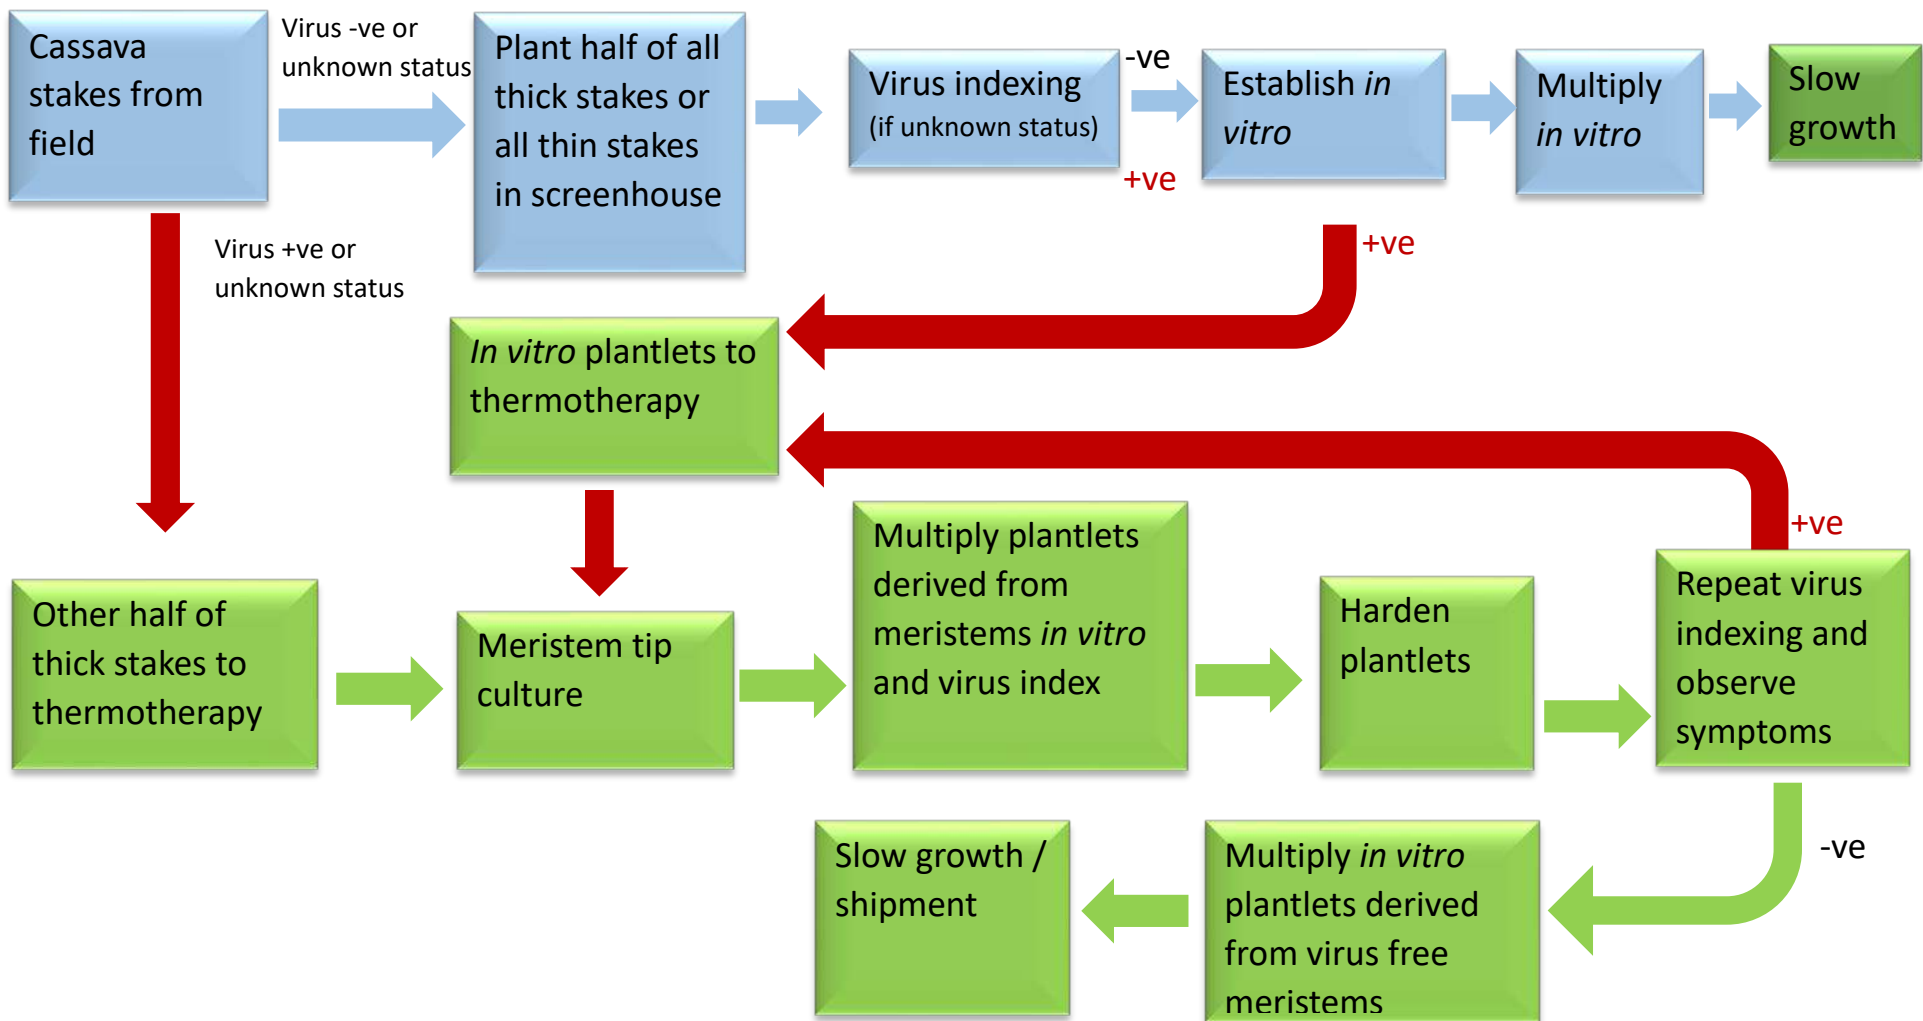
Cassava stakes from field

Virus -ve or unknown status

Plant half of all thick stakes or all thin stakes in screenhouse

Virus indexing (if unknown status)

-ve

+ve

Establish in vitro

Multiply in vitro

Slow growth

Virus +ve or unknown status

+ve

In vitro plantlets to thermotherapy

+ve

Other half of thick stakes to thermotherapy

Meristem tip culture

Multiply plantlets derived from meristems in vitro and virus index

Harden plantlets

Repeat virus indexing and observe symptoms

-ve

Slow growth / shipment

Multiply in vitro plantlets derived from virus free meristems